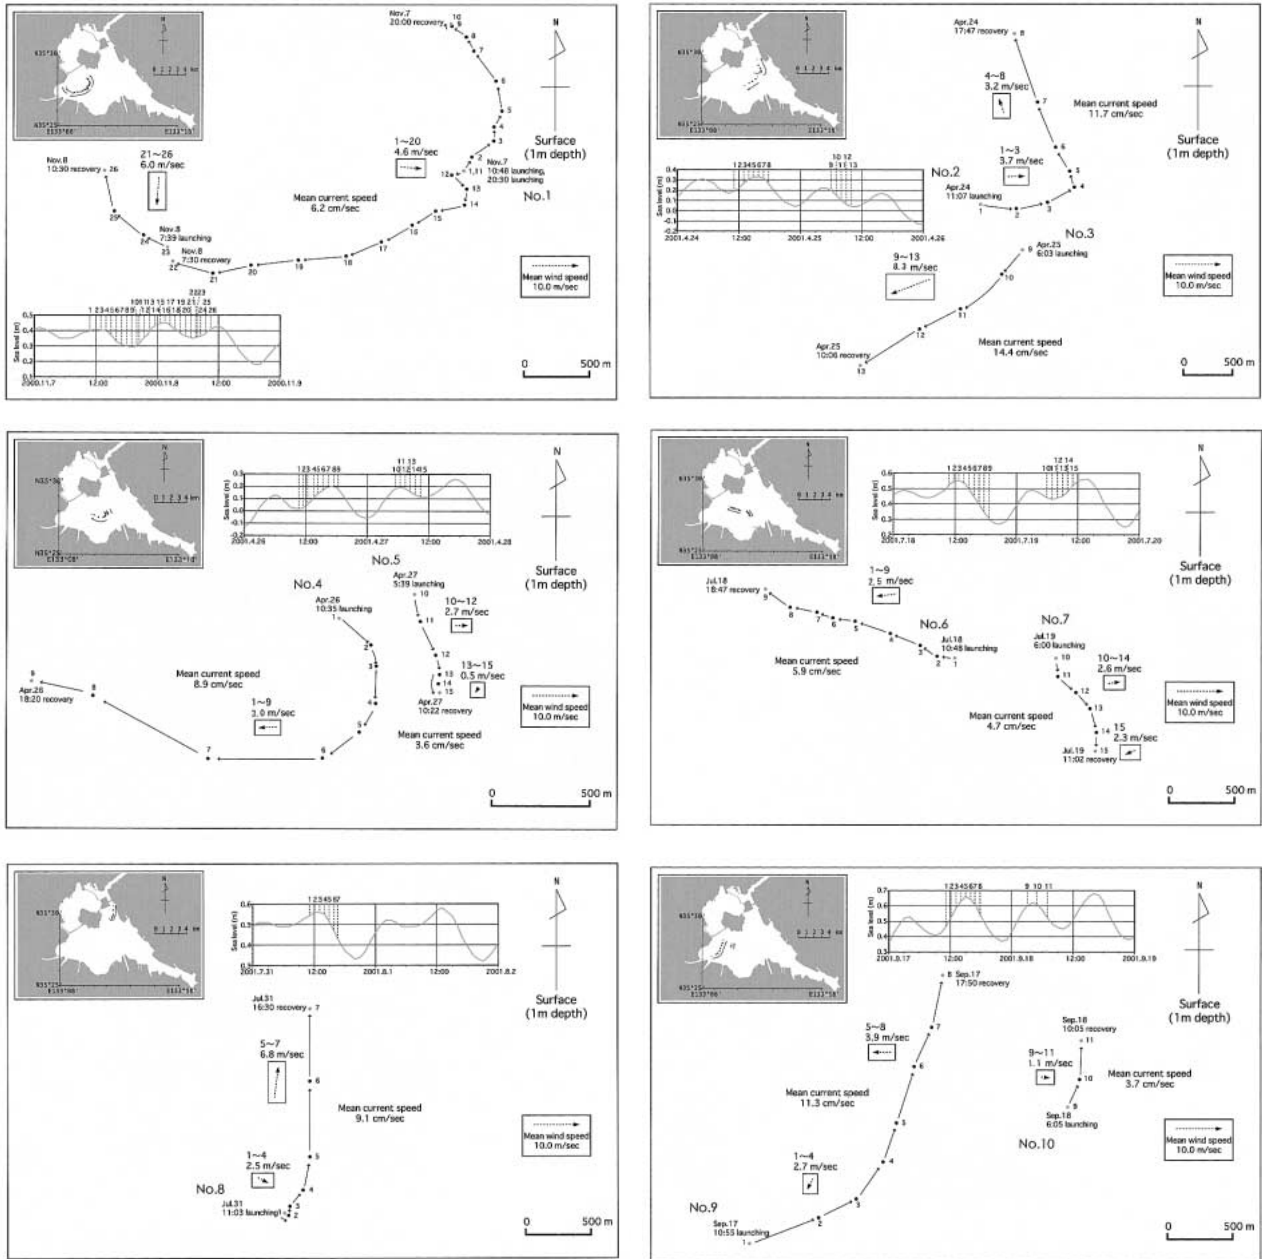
N
N35°30'
N35°25'
E133°00'
E133°05'
0 1 2 3 4 km

Nov.7
20:00 recovery
10
9
8
7
6
5
4
3
2
1,11
12
13
14
15
16
17
18
19
20
21
22
23
24
25
26

N

Surface
(1m depth)

1~20
4.6 m/sec

Nov.8
10:30 recovery

21~26
6.0 m/sec

Nov.7
10:48 launching,
20:30 launching

No.1

Mean current speed
6.2 cm/sec

Nov.8
7:39 launching

Nov.8
7:30 recovery

Mean wind speed
10.0 m/sec

Sea level (m)
0.5
0.4
0.3
0.2
0.1
2000.11.7
12:00
2000.11.8
12:00
2000.11.9

0 500 m

N35°30'
N35°25'
E133°00'
E133°05'
0 1 2 3 4 km

Apr.24
17:47 recovery

4~8
3.2 m/sec

Mean current speed
11.7 cm/sec

N

Surface
(1m depth)

No.2

1~3
3.7 m/sec

Apr.24
11:07 launching

Sea level (m)
0.4
0.3
0.2
0.1
0
-0.1
-0.2
-0.3
2001.4.24
12:00
2001.4.25
12:00
2001.4.26

No.3

Apr.25
6:03 launching

9~13
8.3 m/sec

Mean wind speed
10.0 m/sec

Apr.25
10:06 recovery

Mean current speed
14.4 cm/sec

0 500 m

N35°30'
N35°25'
E133°00'
E133°05'
0 1 2 3 4 km

Sea level (m)
0.3
0.2
0.1
0
-0.1
-0.2
2001.4.26
12:00
2001.4.27
12:00
2001.4.28

No.5

N

Surface
(1m depth)

No.4

Apr.26
10:35 launching

Apr.27
5:39 launching

10~12
2.7 m/sec

Apr.26
18:20 recovery

Mean current speed
8.9 cm/sec

13~15
0.5 m/sec

Apr.27
10:22 recovery

1~9
3.0 m/sec

Mean wind speed
10.0 m/sec

Mean current speed
3.6 cm/sec

0 500 m

N35°30'
N35°25'
E133°00'
E133°05'
0 1 2 3 4 km

Sea level (m)
0.6
0.5
0.4
0.3
0.2
2001.7.18
12:00
2001.7.19
12:00
2001.7.20

N

Surface
(1m depth)

Jul.18
18:47 recovery

1~9
2.5 m/sec

No.6

Jul.18
10:48 launching

No.7

Jul.19
6:00 launching

10~14
2.6 m/sec

Mean current speed
5.9 cm/sec

Mean current speed
4.7 cm/sec

15
2.3 m/sec

Jul.19
11:02 recovery

Mean wind speed
10.0 m/sec

0 500 m

N35°30'
N35°25'
E133°00'
E133°05'
0 1 2 3 4 km

Sea level (m)
0.6
0.5
0.4
0.3
0.2
2001.7.31
12:00
2001.8.1
12:00
2001.8.2

N

Surface
(1m depth)

Jul.31
16:30 recovery

5~7
6.8 m/sec

Mean current speed
9.1 cm/sec

Mean wind speed
10.0 m/sec

1~4
2.5 m/sec

No.8

Jul.31
11:03 launching

0 500 m

N35°30'
N35°25'
E133°00'
E133°05'
0 1 2 3 4 km

Sea level (m)
0.7
0.6
0.5
0.4
0.3
2001.9.17
12:00
2001.9.18
12:00
2001.9.19

Sep.17
17:50 recovery

N

Surface
(1m depth)

5~8
3.9 m/sec

Sep.18
10:05 recovery

9~11
1.1 m/sec

Mean current speed
3.7 cm/sec

Mean current speed
11.3 cm/sec

Sep.18
6:05 launching

Mean wind speed
10.0 m/sec

No.10

1~4
2.7 m/sec

No.9

Sep.17
10:55 launching

0 500 m